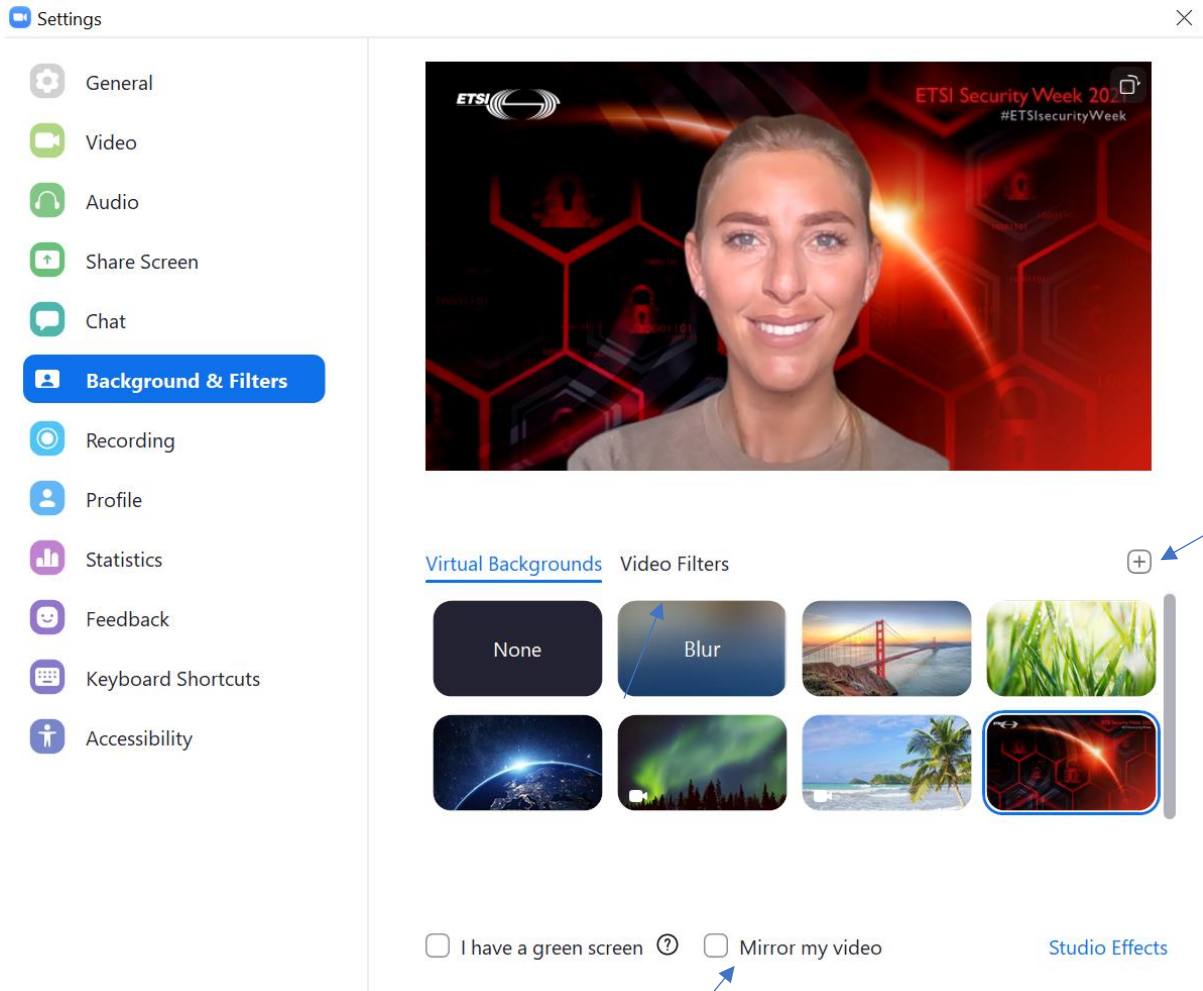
Settings

General
Video
Audio
Share Screen
Chat
Background & Filters
Recording
Profile
Statistics
Feedback
Keyboard Shortcuts
Accessibility

ETSI
ETSI Security Week 202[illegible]
#ETSIsecurityWeek

Virtual Backgrounds
Video Filters

None
Blur

I have a green screen
Mirror my video
Studio Effects